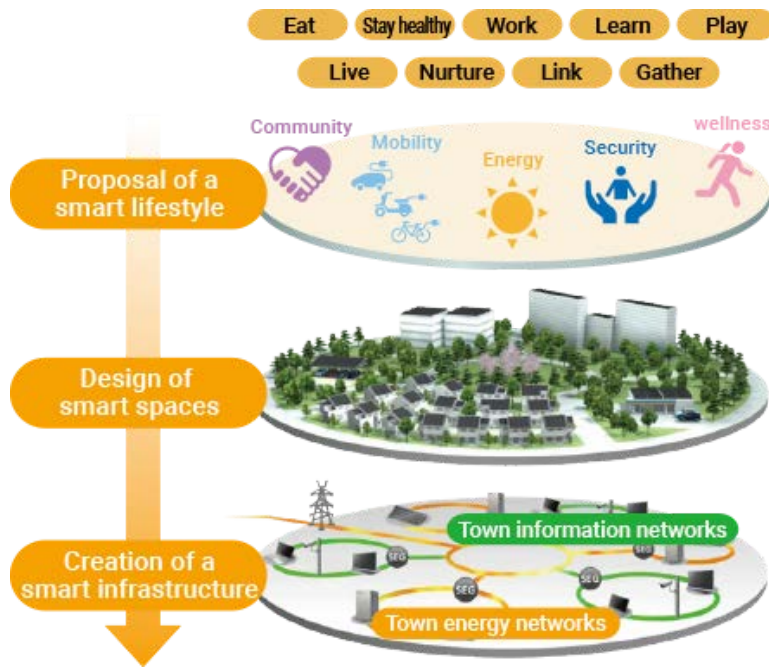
Eat Stay healthy Work Learn Play

Live Nurture Link Gather

Proposal of a smart lifestyle

Community

Mobility

Energy

Security

wellness

Design of smart spaces

Creation of a smart infrastructure

Town information networks

SEG

SEG

SEG

SEG

Town energy networks